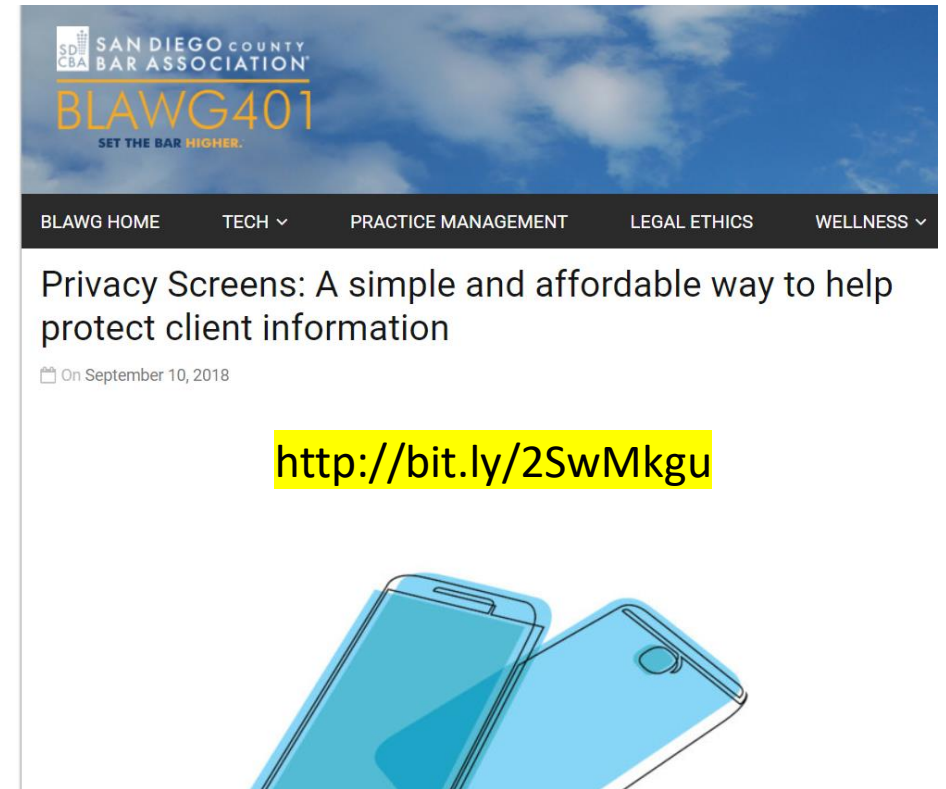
SD CBA SAN DIEGO COUNTY BAR ASSOCIATION®
BLAWG401
SET THE BAR HIGHER.

BLAWG HOME TECH PRACTICE MANAGEMENT LEGAL ETHICS WELLNESS

Privacy Screens: A simple and affordable way to help protect client information

On September 10, 2018

http://bit.ly/2SwMkgu